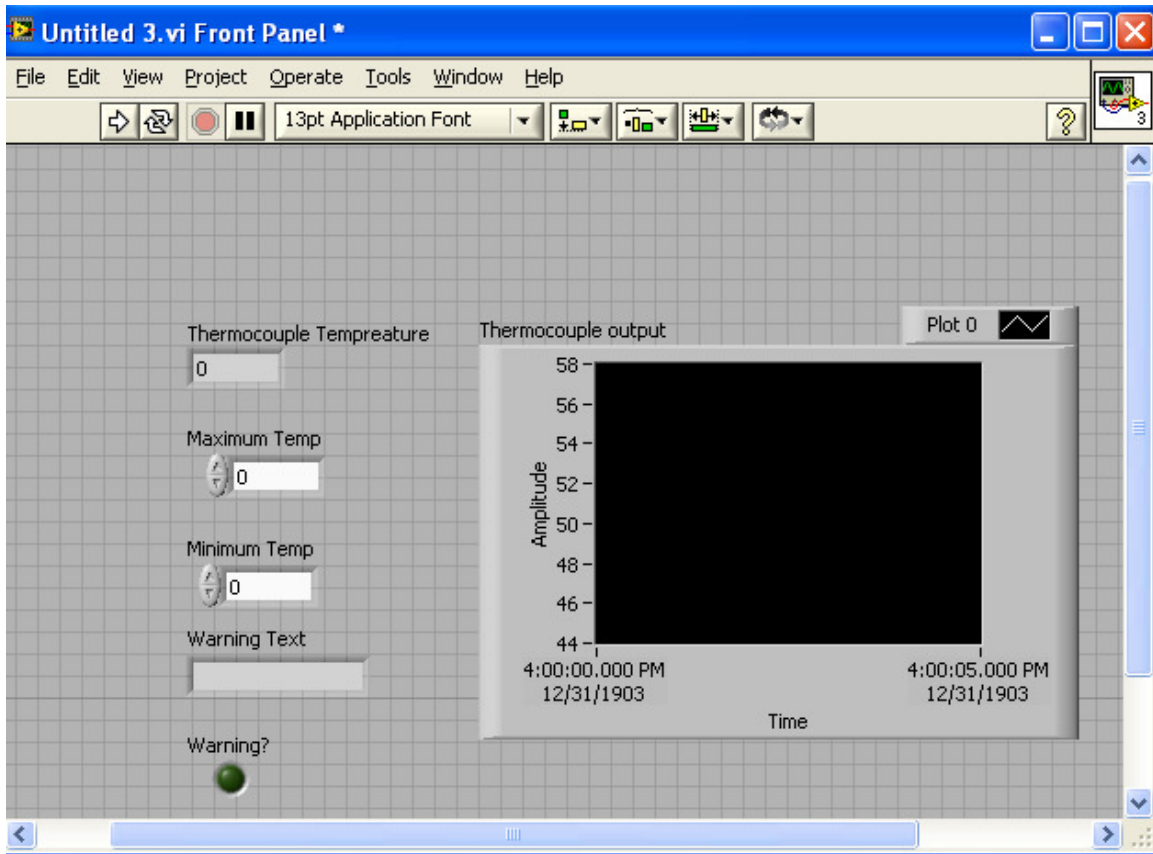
Untitled 3.vi Front Panel *

File Edit View Project Operate Tools Window Help

13pt Application Font

3

Thermocouple Tempreature
0

Maximum Temp
0

Minimum Temp
0

Warning Text

Warning?

Thermocouple output

Plot 0

| Amplitude |
|---|
| 58 |
| 56 |
| 54 |
| 52 |
| 50 |
| 48 |
| 46 |
| 44 |

4:00:00.000 PM
12/31/1903

4:00:05.000 PM
12/31/1903

Time